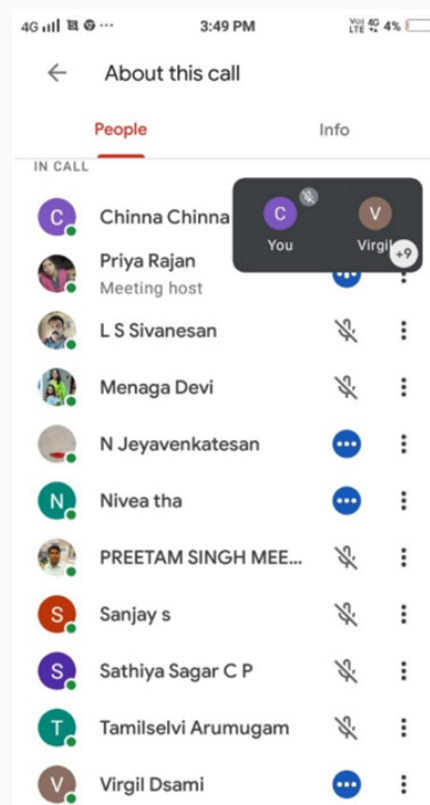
4G ... 3:49 PM Vo) 4G LTE 4%

About this call

People Info

IN CALL

C Chinna Chinna

C You V Virgil +9

Priya Rajan
Meeting host

L S Sivanesan

Menaga Devi

N Jeyavenkatesan

N Nivea tha

PREETAM SINGH MEE...

S Sanjay s

S Sathiya Sagar C P

T Tamilselvi Arumugam

V Virgil Dsami